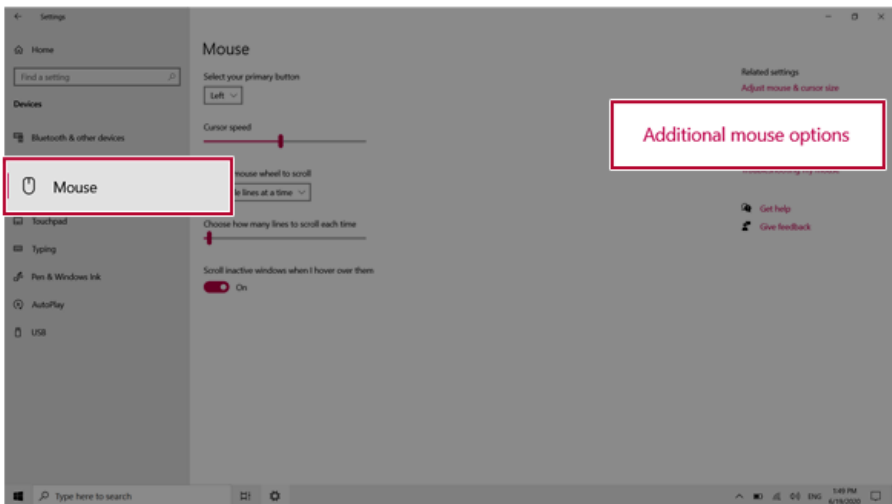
Settings

Home

Find a setting

Devices

Bluetooth & other devices

Mouse

Touchpad

Typing

Pen & Windows Ink

AutoPlay

USB

Mouse

Select your primary button

Left

Cursor speed

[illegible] mouse wheel to scroll

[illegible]e lines at a time

Choose how many lines to scroll each time

Scroll inactive windows when I hover over them

On

Related settings

Adjust mouse & cursor size

Additional mouse options

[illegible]

Get help

Give feedback

Type here to search

ENG

1:49 PM
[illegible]